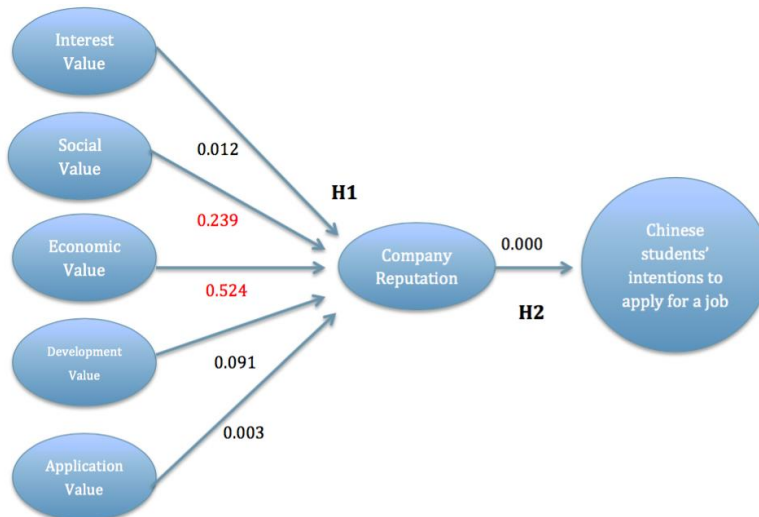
Interest Value

Social Value

Economic Value

Development Value

Application Value

0.012

0.239

0.524

0.091

0.003

H1

Company Reputation

0.000

H2

Chinese students' intentions to apply for a job